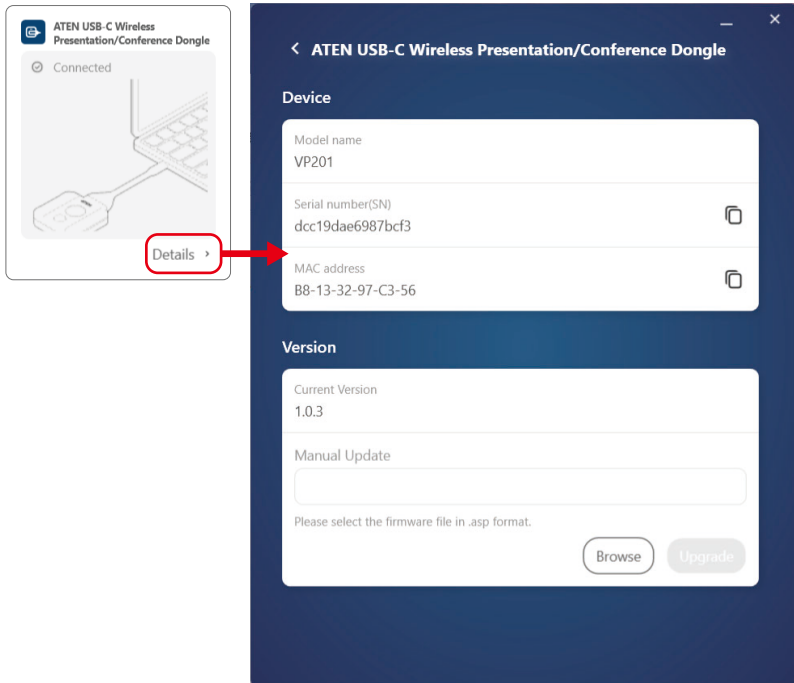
ATEN USB-C Wireless Presentation/Conference Dongle

Connected

Details ›

ATEN USB-C Wireless Presentation/Conference Dongle

Device

Model name
VP201

Serial number(SN)
dcc19dae6987bcf3

MAC address
B8-13-32-97-C3-56

Version

Current Version
1.0.3

Manual Update

Please select the firmware file in .asp format.

Browse

Upgrade